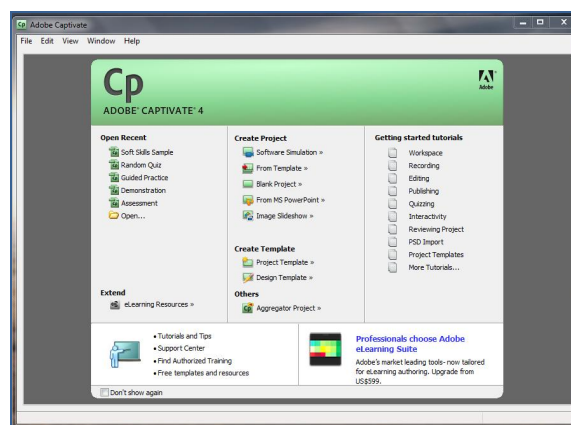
Adobe Captivate

File Edit View Window Help

Cp

ADOBE® CAPTIVATE® 4

Adobe

Open Recent

Soft Skills Sample
Random Quiz
Guided Practice
Demonstration
Assessment
Open...

Create Project

Software Simulation »
From Template »
Blank Project »
From MS PowerPoint »
Image Slideshow »

Create Template

Project Template »
Design Template »

Others

Aggregator Project »

Getting started tutorials

Workspace
Recording
Editing
Publishing
Quizzing
Interactivity
Reviewing Project
PSD Import
Project Templates
More Tutorials...

Extend

eLearning Resources »

• Tutorials and Tips
• Support Center
• Find Authorized Training
• Free templates and resources

Professionals choose Adobe eLearning Suite

Adobe's market leading tools- now tailored for eLearning authoring. Upgrade from US$599.

Don't show again